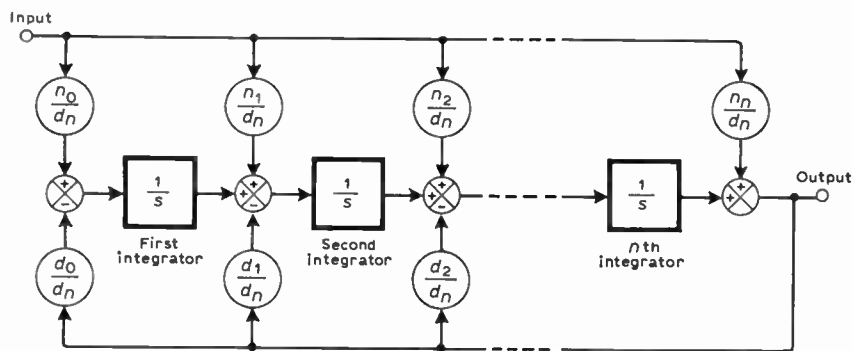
Input

$\frac{n_0}{d_n}$

$\frac{n_1}{d_n}$

$\frac{n_2}{d_n}$

$\frac{n_n}{d_n}$

+ −

$\frac{1}{s}$

+ + −

$\frac{1}{s}$

+ + −

$\frac{1}{s}$

+ +

Output

First integrator

Second integrator

$n$ th integrator

$\frac{d_0}{d_n}$

$\frac{d_1}{d_n}$

$\frac{d_2}{d_n}$